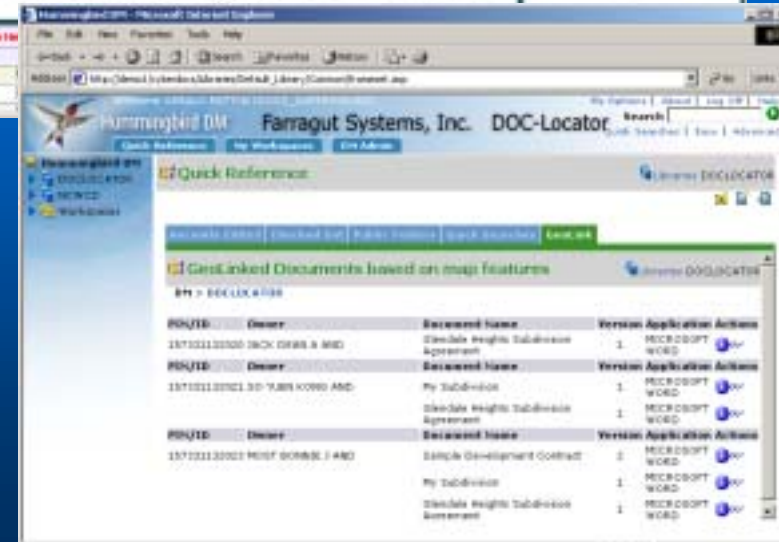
Hummingbird DM - Microsoft Internet Explorer

File Edit View Favorites Tools Help

Back Search Favorites Media

Address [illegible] Go Links

Hummingbird DM Farragut Systems, Inc. DOC-Locator

My Options | About | Log Off | Help

Search: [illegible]

Quick Reference My Workspaces DM Admin

Hummingbird DM
DOCLOCATOR
MONCO
Workspaces

Quick Reference

Library: DOCLOCATOR

Recently Edited | Checked Out | Public Folders | Quick Searches | GeoLink

GeoLinked Documents based on map features

Library: DOCLOCATOR

DM > DOCLOCATOR

| PIN/ID | Owner | Document Name | Version | Application | Actions |
|---|---|---|---|---|---|
| 1571011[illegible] | JACK GIBBS A AND | Glendale Heights Subdivision Agreement | 1 | MICROSOFT WORD | |
| PIN/ID | Owner | Document Name | Version | Application | Actions |
| 1571011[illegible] | SO YUEN KONG AND | My Subdivision | 1 | MICROSOFT WORD | |
| | | Glendale Heights Subdivision Agreement | 1 | MICROSOFT WORD | |
| PIN/ID | Owner | Document Name | Version | Application | Actions |
| 1571011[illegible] | MOST BONNIE J AND | Sample Development Contract | 2 | MICROSOFT WORD | |
| | | My Subdivision | 1 | MICROSOFT WORD | |
| | | Glendale Heights Subdivision Agreement | 1 | MICROSOFT WORD | |